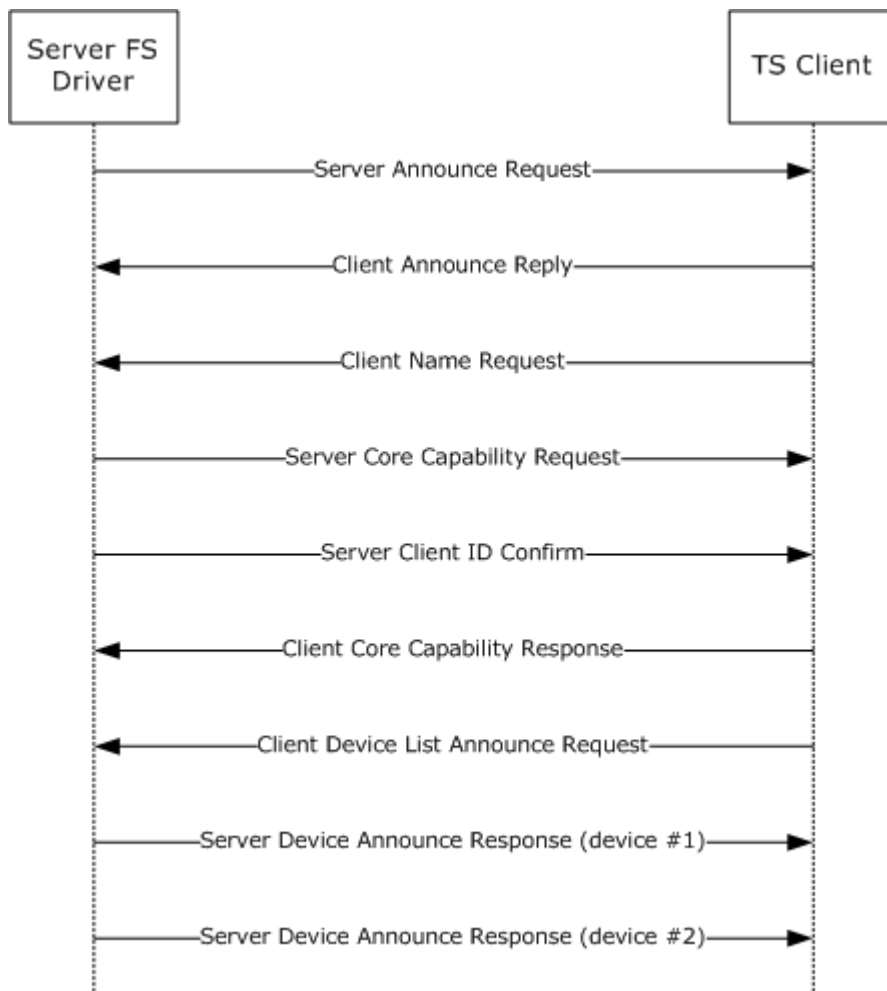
Server FS Driver

TS Client

Server Announce Request

Client Announce Reply

Client Name Request

Server Core Capability Request

Server Client ID Confirm

Client Core Capability Response

Client Device List Announce Request

Server Device Announce Response (device #1)

Server Device Announce Response (device #2)